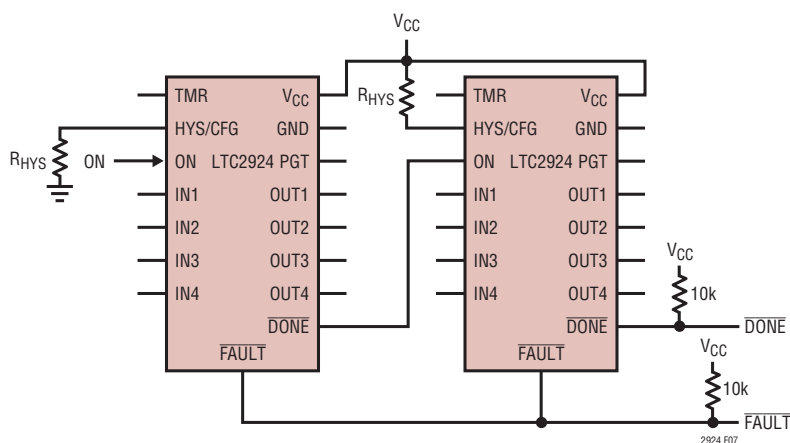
$V_{CC}$

$R_{HYS}$

TMR
$V_{CC}$
HYS/CFG
GND
ON
LTC2924
PGT
IN1
OUT1
IN2
OUT2
IN3
OUT3
IN4
OUT4
$\overline{DONE}$
$\overline{FAULT}$

$R_{HYS}$
ON

TMR
$V_{CC}$
HYS/CFG
GND
ON
LTC2924
PGT
IN1
OUT1
IN2
OUT2
IN3
OUT3
IN4
OUT4
$\overline{DONE}$
$\overline{FAULT}$

$V_{CC}$
10k
$\overline{DONE}$
$V_{CC}$
10k
$\overline{FAULT}$

2924 F07